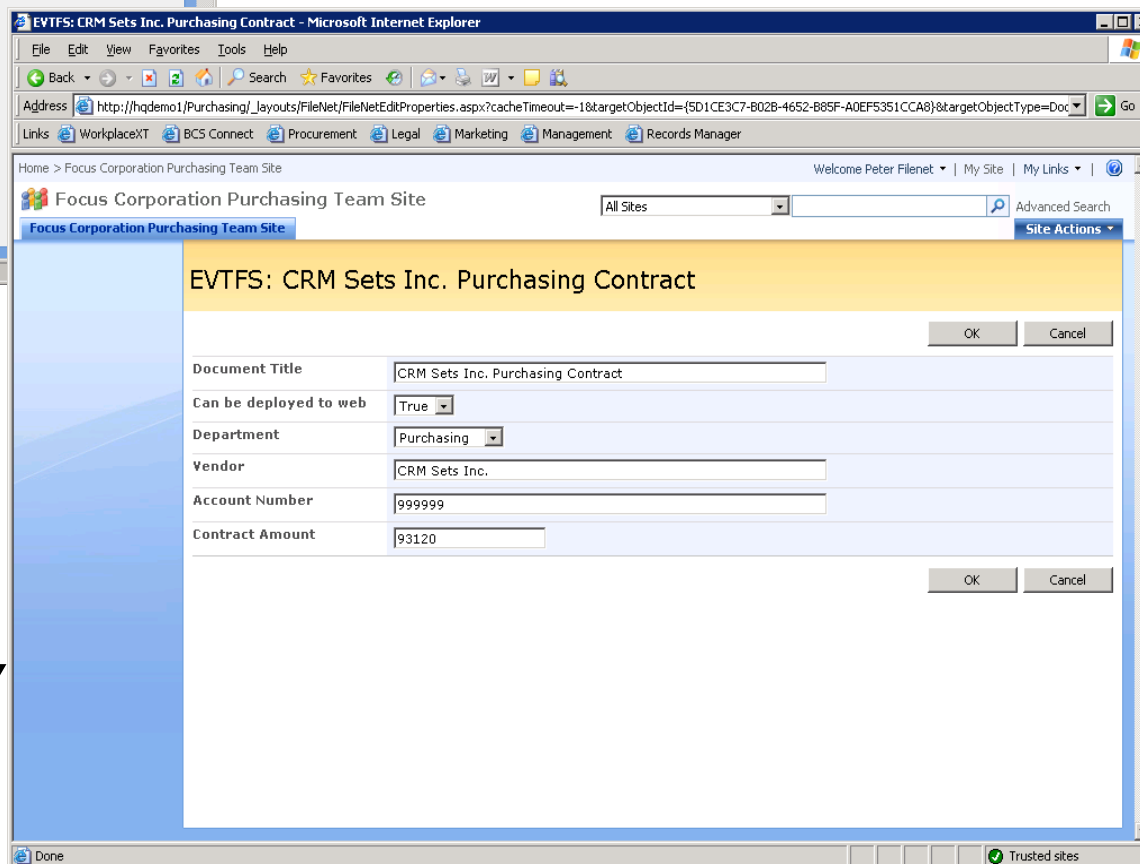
EVTFS: CRM Sets Inc. Purchasing Contract - Microsoft Internet Explorer

File Edit View Favorites Tools Help

Back Search Favorites

Address http://hqdemo1/Purchasing/_layouts/FileNet/FileNetEditProperties.aspx?cacheTimeout=-1&targetObjectId={5D1CE3C7-B02B-4652-B85F-A0EF5351CCA8}&targetObjectType=Doc Go

Links WorkplaceXT BCS Connect Procurement Legal Marketing Management Records Manager

Home > Focus Corporation Purchasing Team Site

Welcome Peter Filenet ▾ | My Site | My Links ▾ |

Focus Corporation Purchasing Team Site

All Sites

Advanced Search

Focus Corporation Purchasing Team Site

Site Actions ▾

EVTFS: CRM Sets Inc. Purchasing Contract

OK Cancel

| | |
|---|---|
| Document Title | CRM Sets Inc. Purchasing Contract |
| Can be deployed to web | True |
| Department | Purchasing |
| Vendor | CRM Sets Inc. |
| Account Number | 999999 |
| Contract Amount | 93120 |

OK Cancel

Done

Trusted sites